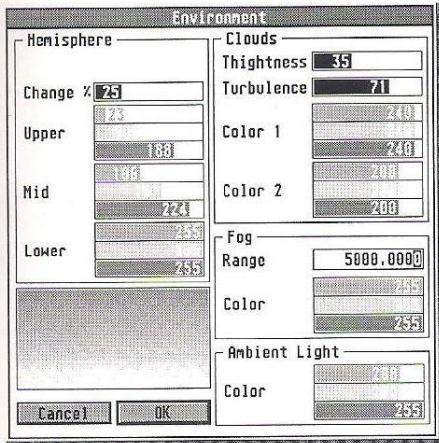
Environment

Hemisphere

Change % 25

Upper
23
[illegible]
188

Mid
196
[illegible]
224

Lower
255
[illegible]
255

Clouds

Thightness 35

Turbulence 71

Color 1
240
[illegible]
240

Color 2
208
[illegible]
200

Fog

Range 5000.0000

Color
255
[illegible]
255

Ambient Light

Color
200
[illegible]
255

Cancel

OK